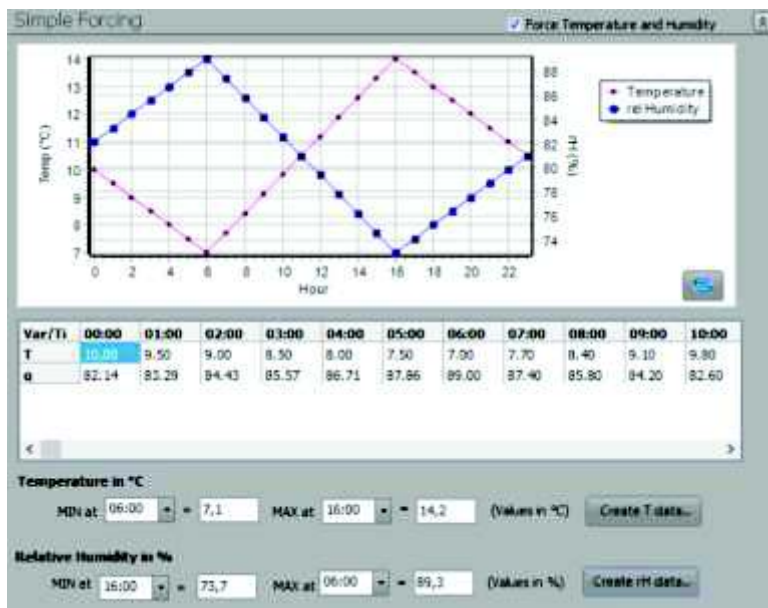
Simple Forcing

Force Temperature and Humidity

Temp (°C)

14
13
12
11
10
9
8
7

0 2 4 6 8 10 12 14 16 18 20 22

Hour

rH (%)

88
86
84
82
80
78
76
74

Temperature
rel Humidity

| Var/Ti | 00:00 | 01:00 | 02:00 | 03:00 | 04:00 | 05:00 | 06:00 | 07:00 | 08:00 | 09:00 | 10:00 |
|---|---|---|---|---|---|---|---|---|---|---|---|
| T | 10.00 | 9.50 | 9.00 | 8.50 | 8.00 | 7.50 | 7.00 | 7.70 | 8.40 | 9.10 | 9.80 |
| φ | 82.14 | 83.29 | 84.43 | 85.57 | 86.71 | 87.86 | 89.00 | 87.40 | 85.80 | 84.20 | 82.60 |

Temperature in °C

MIN at 06:00 = 7,1 MAX at 16:00 = 14,2 (Values in °C) Create T data...

Relative Humidity in %

MIN at 16:00 = 73,7 MAX at 06:00 = 89,3 (Values in %) Create rH data...